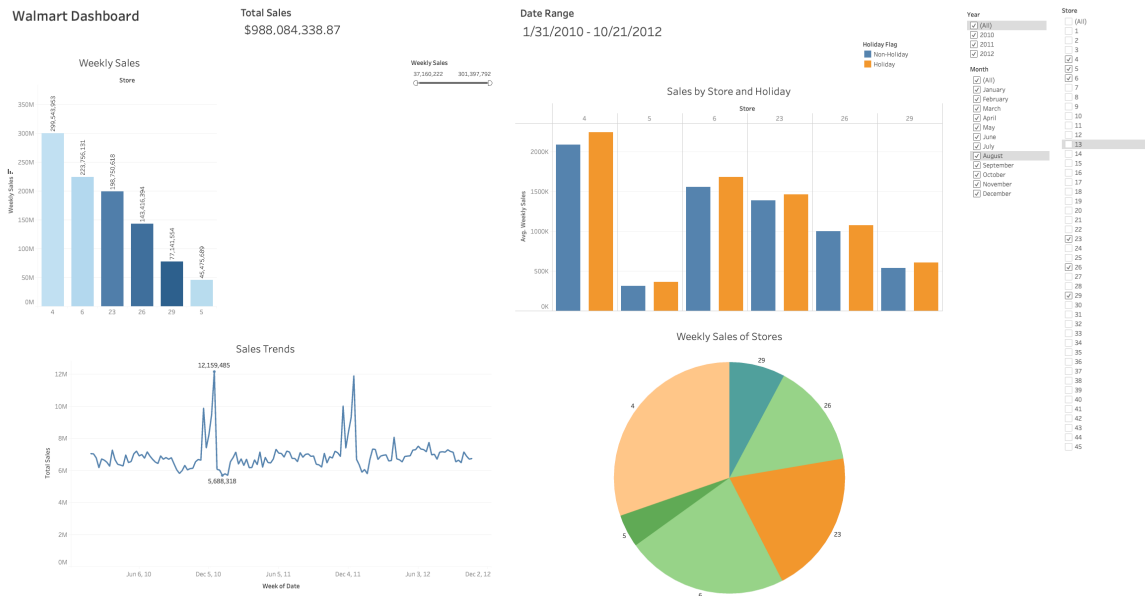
Walmart Dashboard

Total Sales
$988.084.338.87

Date Range
1/31/2010 - 10/21/2012

Weekly Sales
Store

Weekly Sales
37,160,222 301,397,792

Weekly Sales
300M
250M
200M
150M
100M
50M
0M

299,543,953
223,756,131
198,750,618
143,416,394
77,141,554
45,475,689

4 6 23 26 29 5

Holiday Flag
Non-Holiday
Holiday

Sales by Store and Holiday
Store
4 5 6 23 26 29
Avg. Weekly Sales
2000K
1500K
1000K
500K
0K

Year
(All)
2010
2011
2012

Month
(All)
January
February
March
April
May
June
July
August
September
October
November
December

Store
(All)
1
2
3
4
5
6
7
8
9
10
11
12
13
14
15
16
17
18
19
20
21
22
23
24
25
26
27
28
29
30
31
32
33
34
35
36
37
38
39
40
41
42
43
44
45

Sales Trends
12,159,485
5,688,318
Total Sales
12M
10M
8M
6M
4M
2M
0M
Jun 6, 10 Dec 5, 10 Jun 5, 11 Dec 4, 11 Jun 3, 12 Dec 2, 12
Week of Date

Weekly Sales of Stores
29
26
23
6
5
4